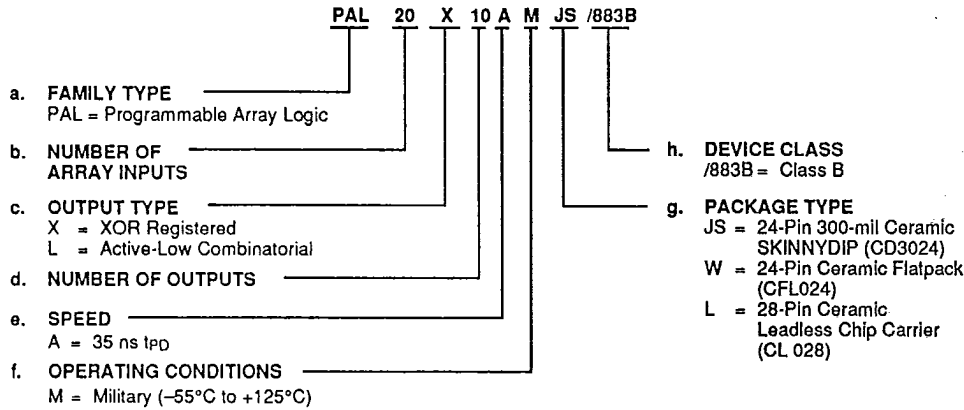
PAL 20 X 10 A M JS /883B

a. FAMILY TYPE
PAL = Programmable Array Logic

b. NUMBER OF ARRAY INPUTS

c. OUTPUT TYPE
X = XOR Registered
L = Active-Low Combinatorial

d. NUMBER OF OUTPUTS

e. SPEED
A = 35 ns $t_{PD}$

f. OPERATING CONDITIONS
M = Military (–55°C to +125°C)

h. DEVICE CLASS
/883B = Class B

g. PACKAGE TYPE
JS = 24-Pin 300-mil Ceramic SKINNYDIP (CD3024)
W = 24-Pin Ceramic Flatpack (CFL024)
L = 28-Pin Ceramic Leadless Chip Carrier (CL 028)